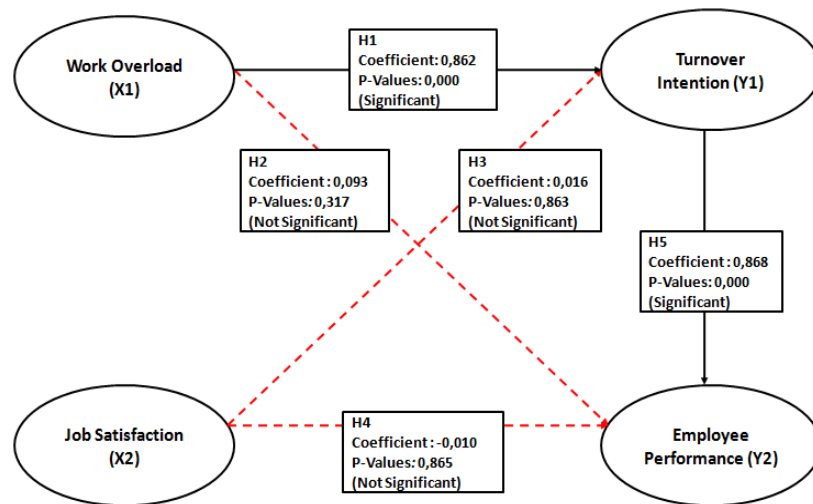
Work Overload
(X1)

H1
Coefficient: 0,862
P-Values: 0,000
(Significant)

Turnover
Intention (Y1)

H2
Coefficient: 0,093
P-Values: 0,317
(Not Significant)

H3
Coefficient: 0,016
P-Values: 0,863
(Not Significant)

H5
Coefficient: 0,868
P-Values: 0,000
(Significant)

Job Satisfaction
(X2)

H4
Coefficient: -0,010
P-Values: 0,865
(Not Significant)

Employee
Performance (Y2)